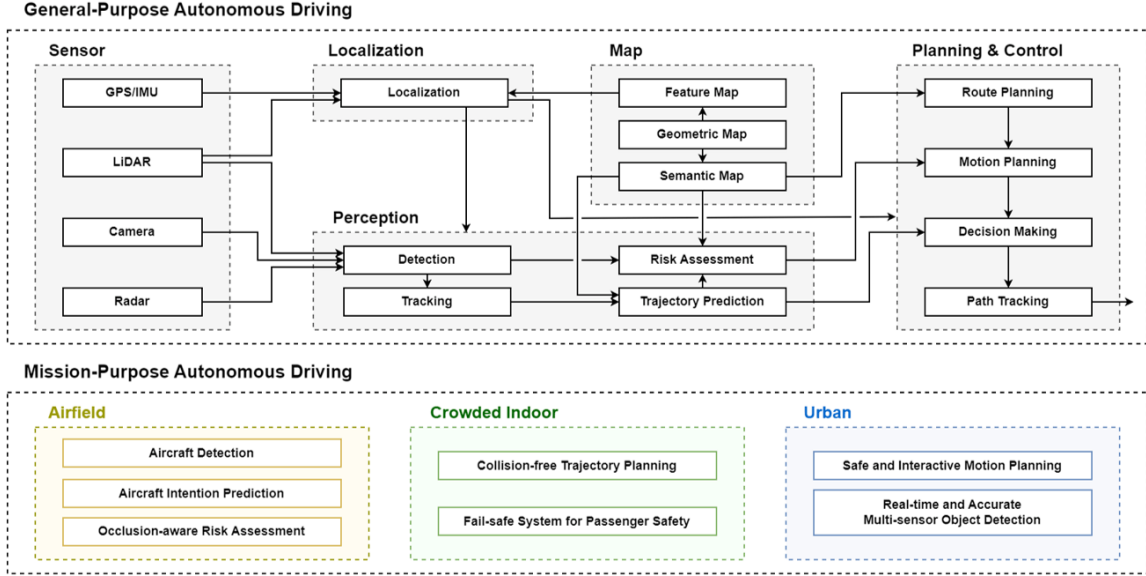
General-Purpose Autonomous Driving

Sensor

GPS/IMU

LiDAR

Camera

Radar

Localization

Localization

Map

Feature Map

Geometric Map

Semantic Map

Planning & Control

Route Planning

Motion Planning

Decision Making

Path Tracking

Perception

Detection

Tracking

Risk Assessment

Trajectory Prediction

Mission-Purpose Autonomous Driving

Airfield

Aircraft Detection

Aircraft Intention Prediction

Occlusion-aware Risk Assessment

Crowded Indoor

Collision-free Trajectory Planning

Fail-safe System for Passenger Safety

Urban

Safe and Interactive Motion Planning

Real-time and Accurate Multi-sensor Object Detection